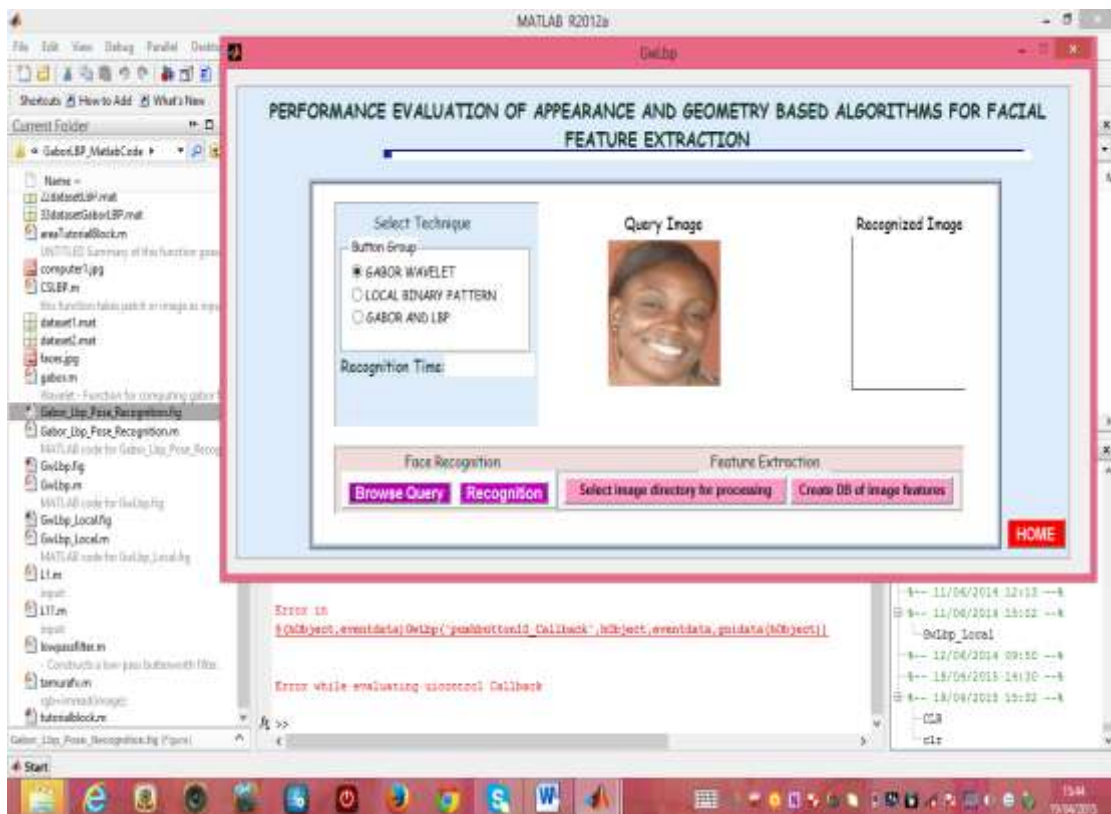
MATLAB R2012a

File Edit View Debug Parallel Desktop

Shortcuts How to Add What's New

Current Folder

« GaborLBP_MatlabCode ▸

Name ▴

2datasetLBP.mat

3datasetGaborLBP.mat

areaTutorialBlock.m

UNTITLED Summary of this function goes

computer1.jpg

CSLBP.m

this function takes patch or image as input

dataset1.mat

dataset2.mat

faces.jpg

gabor.m

Wavelet - Function for computing gabor f

Gabor_Lbp_Pose_Recognition.fig

Gabor_Lbp_Pose_Recognition.m

MATLAB code for Gabor_Lbp_Pose_Recog

GwLbp.fig

GwLbp.m

MATLAB code for GwLbp.fig

GwLbp_Local.fig

GwLbp_Local.m

MATLAB code for GwLbp_Local.fig

l1.m

input:

l11.m

input:

lowpassfilter.m

Constructs a low-pass butterworth filter.

tamurafv.m

rgb=imread(image);

tutorialblock.m

Gabor_Lbp_Pose_Recognition.fig (Figure)

GwLbp

PERFORMANCE EVALUATION OF APPEARANCE AND GEOMETRY BASED ALGORITHMS FOR FACIAL FEATURE EXTRACTION

Select Technique

Button Group

GABOR WAVELET

LOCAL BINARY PATTERN

GABOR AND LBP

Recognition Time:

Query Image

Recognized Image

Face Recognition

Browse Query

Recognition

Feature Extraction

Select image directory for processing

Create DB of image features

HOME

Error in

@(hObject,eventdata)GwLbp('pushbutton10_Callback',hObject,eventdata,guidata(hObject))

Error while evaluating uicontrol Callback

$f_x$ >>

%-- 11/06/2014 12:13 --%

%-- 11/06/2014 15:02 --%

GwLbp_Local

%-- 12/06/2014 09:50 --%

%-- 15/06/2015 14:30 --%

%-- 15/06/2015 15:02 --%

CLR

clr

Start

15:44

15/06/2015